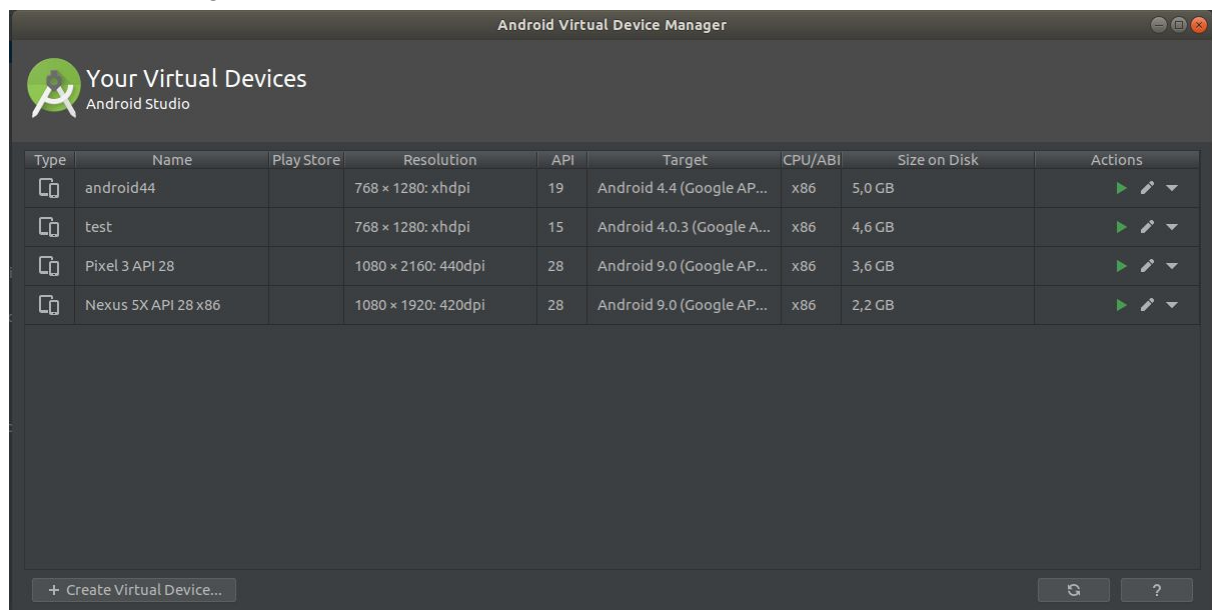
Android Virtual Device Manager

Your Virtual Devices
Android Studio

| Type | Name | Play Store | Resolution | API | Target | CPU/ABI | Size on Disk | Actions |
|---|---|---|---|---|---|---|---|---|
| | android44 | | 768 × 1280: xhdpi | 19 | Android 4.4 (Google AP... | x86 | 5,0 GB | |
| | test | | 768 × 1280: xhdpi | 15 | Android 4.0.3 (Google A... | x86 | 4,6 GB | |
| | Pixel 3 API 28 | | 1080 × 2160: 440dpi | 28 | Android 9.0 (Google AP... | x86 | 3,6 GB | |
| | Nexus 5X API 28 x86 | | 1080 × 1920: 420dpi | 28 | Android 9.0 (Google AP... | x86 | 2,2 GB | |

+ Create Virtual Device...

?